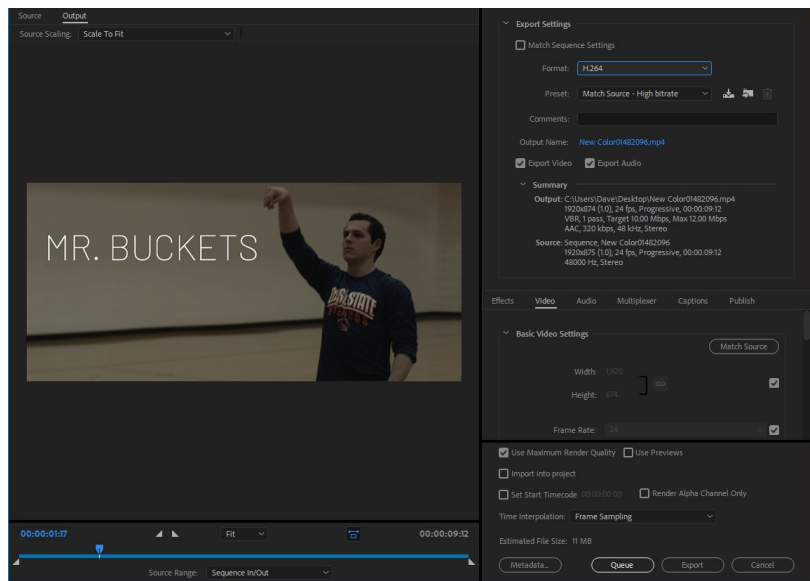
Source Output
Source Scaling: Scale To Fit

MR. BUCKETS

00:00:01:17 Fit 00:00:09:12
Source Range: Sequence In/Out

Export Settings
Match Sequence Settings
Format: H.264
Preset: Match Source - High bitrate
Comments:
Output Name: New Color01482096.mp4
Export Video Export Audio
Summary
Output: C:\Users\Dave\Desktop\New Color01482096.mp4
1920x874 (1.0), 24 fps, Progressive, 00:00:09:12
VBR, 1 pass, Target 10.00 Mbps, Max 12.00 Mbps
AAC, 320 kbps, 48 kHz, Stereo
Source: Sequence, New Color01482096
1920x875 (1.0), 24 fps, Progressive, 00:00:09:12
48000 Hz, Stereo

Effects Video Audio Multiplexer Captions Publish
Basic Video Settings
Match Source
Width: 1,920
Height: 874
Frame Rate: 24

Use Maximum Render Quality Use Previews
Import into project
Set Start Timecode 00:00:00:00 Render Alpha Channel Only
Time Interpolation: Frame Sampling
Estimated File Size: 11 MB
Metadata... Queue Export Cancel